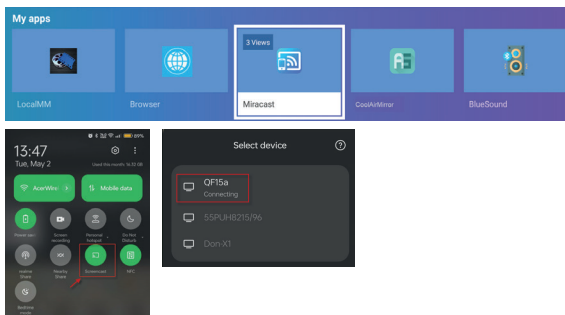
My apps

3 Views

LocalMM

Browser

Miracast

CoolAirMirror

BlueSound

13:47

Tue, May 2

Used this month: 35.98 GB

89%

AceWire

Mobile data

Power saver

Screen recording

Personal hotspot

Do Not Disturb

Instant Share

Nearby Share

Screencast

NFC

Bedtime mode

Select device

QF15a

Connecting

55PUH8215/96

Don-X1